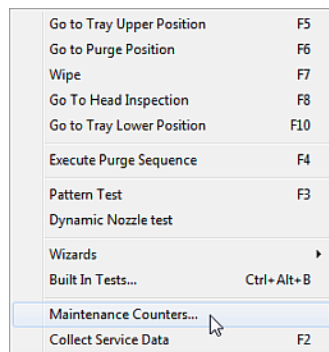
Go to Tray Upper Position F5
Go to Purge Position F6
Wipe F7
Go To Head Inspection F8
Go to Tray Lower Position F10

Execute Purge Sequence F4

Pattern Test F3
Dynamic Nozzle test

Wizards
Built In Tests... Ctrl+Alt+B

Maintenance Counters...
Collect Service Data F2